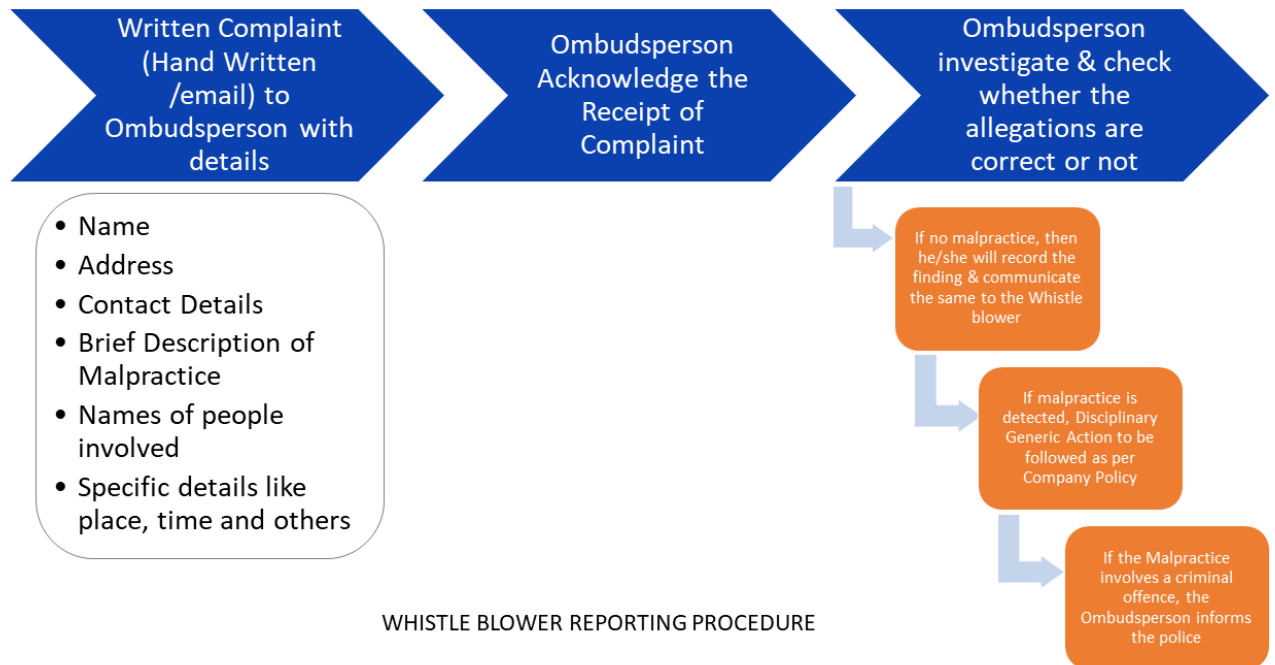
Written Complaint (Hand Written /email) to Ombudsperson with details

Ombudsperson Acknowledge the Receipt of Complaint

Ombudsperson investigate & check whether the allegations are correct or not

- Name
- Address
- Contact Details
- Brief Description of Malpractice
- Names of people involved
- Specific details like place, time and others

If no malpractice, then he/she will record the finding & communicate the same to the Whistle blower

If malpractice is detected, Disciplinary Generic Action to be followed as per Company Policy

If the Malpractice involves a criminal offence, the Ombudsperson informs the police

WHISTLE BLOWER REPORTING PROCEDURE